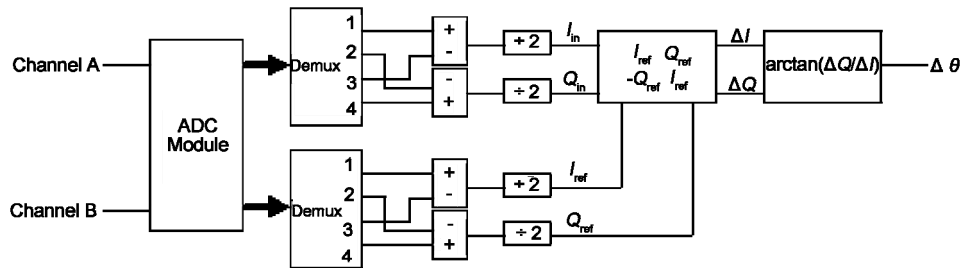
Channel A
Channel B
ADC Module
Demux
1
2
3
4
+
-
-
+
$\div 2$
$\div 2$
$I_{in}$
$Q_{in}$
$I_{ref}$ $Q_{ref}$
$-Q_{ref}$ $I_{ref}$
$\Delta I$
$\Delta Q$
arctan($\Delta Q/\Delta I$)
$\Delta \theta$
Demux
1
2
3
4
+
-
-
+
$\div 2$
$\div 2$
$I_{ref}$
$Q_{ref}$